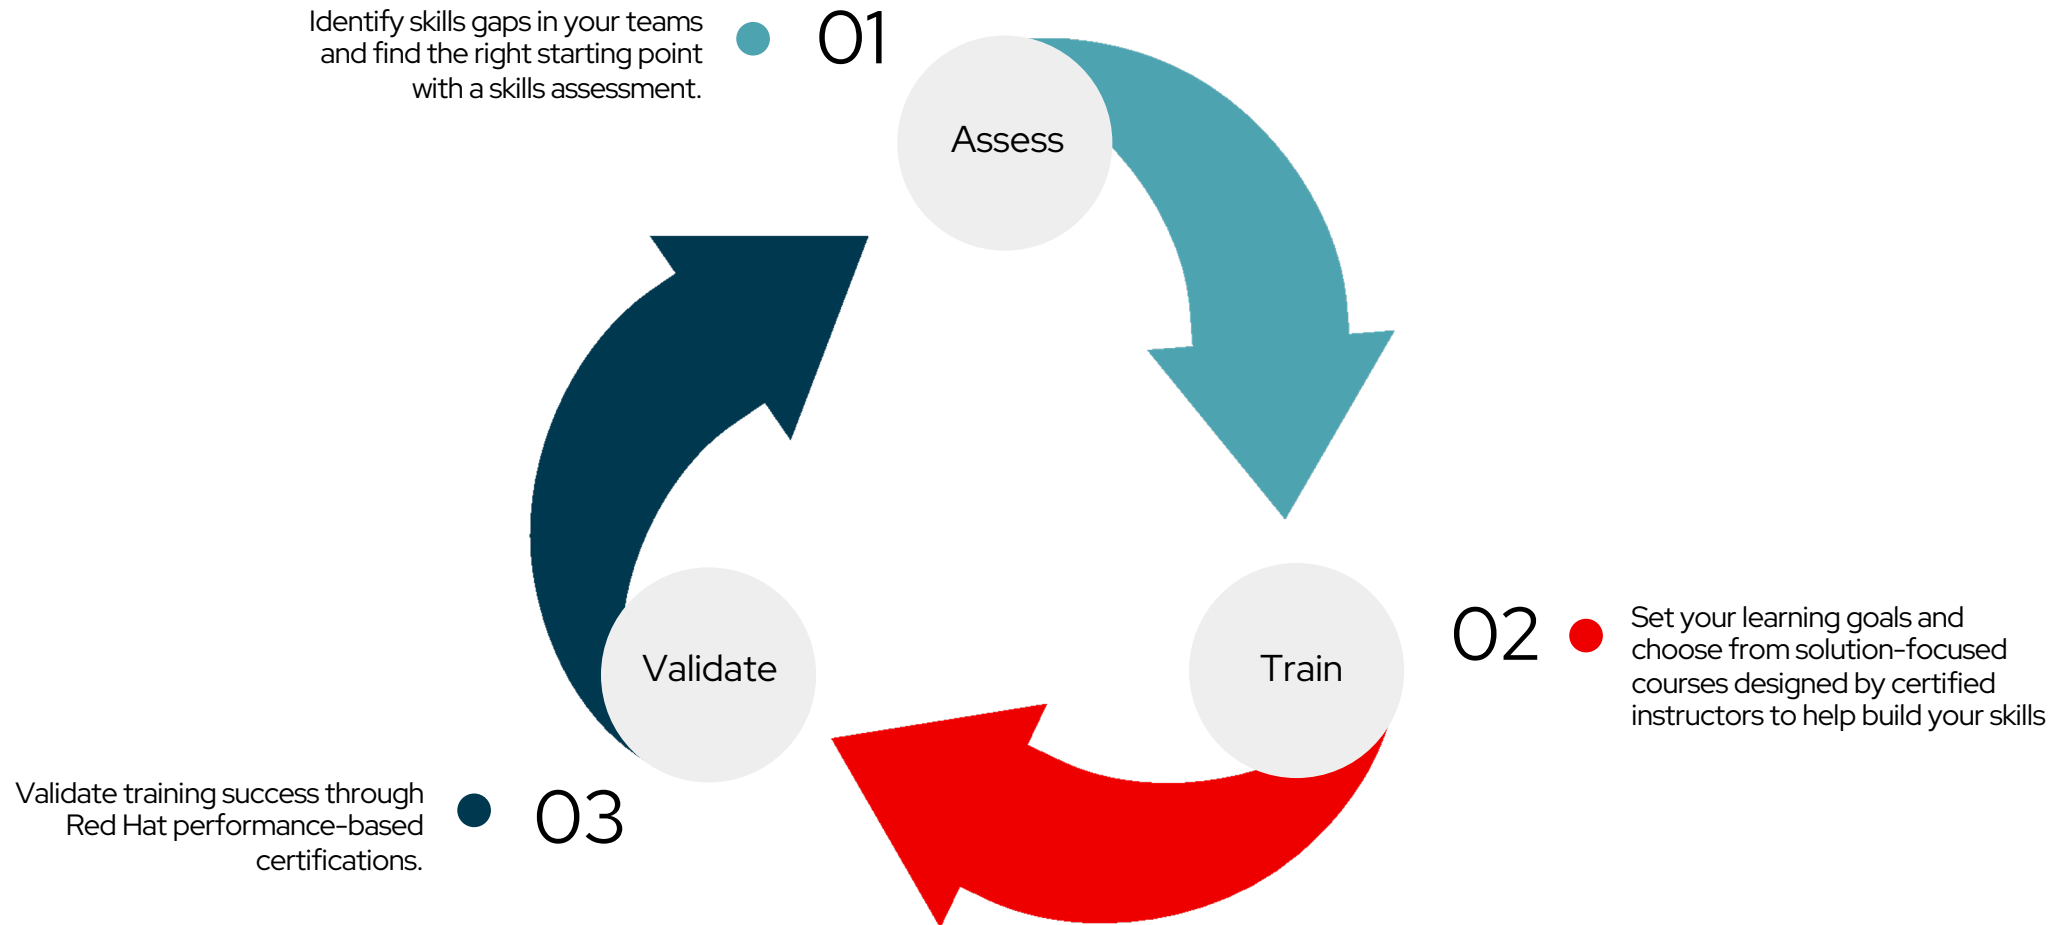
Identify skills gaps in your teams and find the right starting point with a skills assessment.

01

Assess

02

Set your learning goals and choose from solution-focused courses designed by certified instructors to help build your skills

Train

Validate

Validate training success through Red Hat performance-based certifications.

03